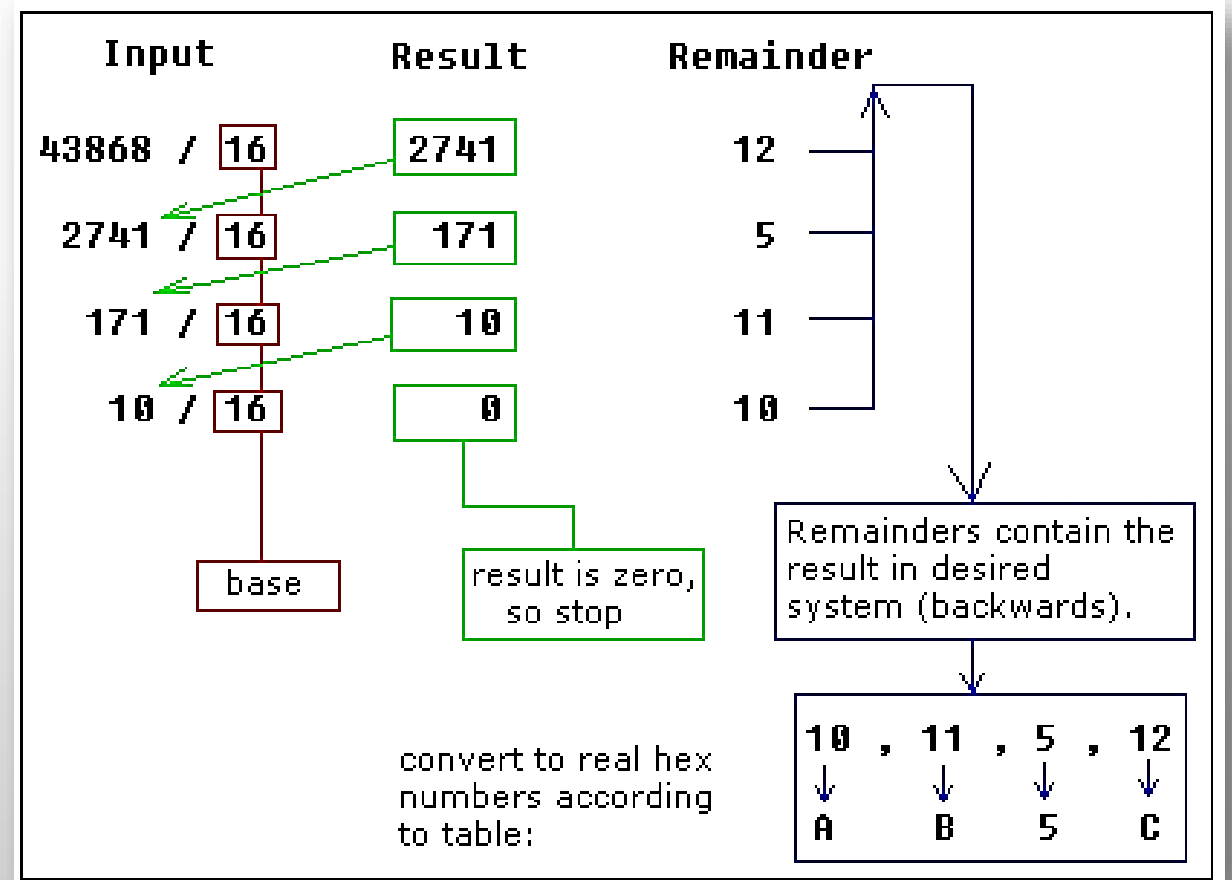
Input Result Remainder

43868 / 16 2741 12

2741 / 16 171 5

171 / 16 10 11

10 / 16 0 10

base

result is zero, so stop

Remainders contain the result in desired system (backwards).

convert to real hex numbers according to table:

10 , 11 , 5 , 12

A B 5 C